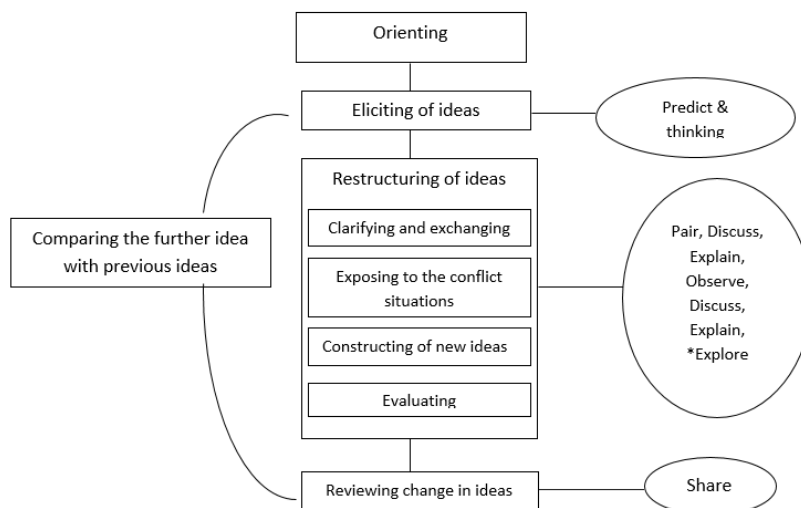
Orienting

Eliciting of ideas

Predict & thinking

Restructuring of ideas

Clarifying and exchanging

Exposing to the conflict situations

Constructing of new ideas

Evaluating

Comparing the further idea with previous ideas

Pair, Discuss, Explain, Observe, Discuss, Explain, *Explore

Reviewing change in ideas

Share